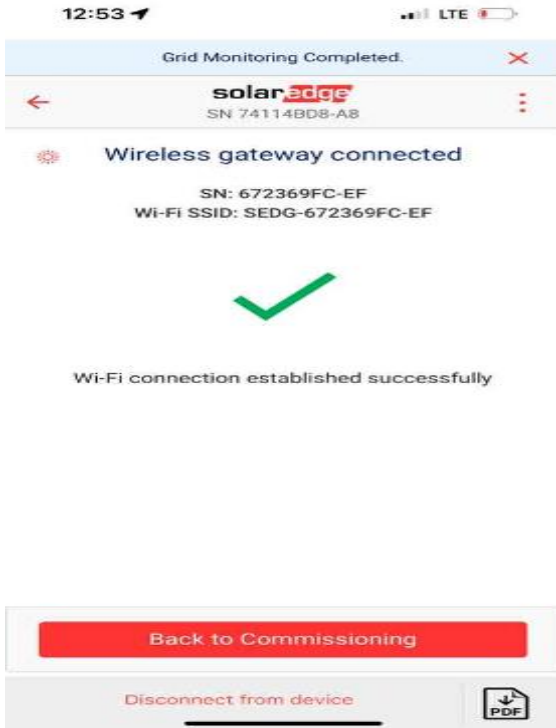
12:53

LTE

Grid Monitoring Completed.

solaredge
SN 74114BD8-A8

Wireless gateway connected

SN: 672369FC-EF
Wi-Fi SSID: SEDG-672369FC-EF

Wi-Fi connection established successfully

Back to Commissioning

Disconnect from device

PDF